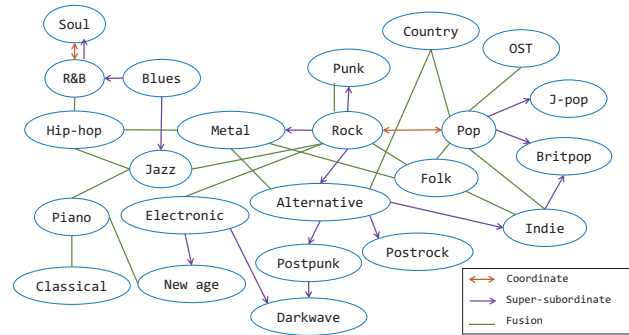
Soul

Country

OST

R&B

Blues

Punk

J-pop

Hip-hop

Metal

Rock

Pop

Britpop

Jazz

Folk

Piano

Electronic

Alternative

Indie

Postrock

Postpunk

Classical

New age

Darkwave

Coordinate

Super-subordinate

Fusion